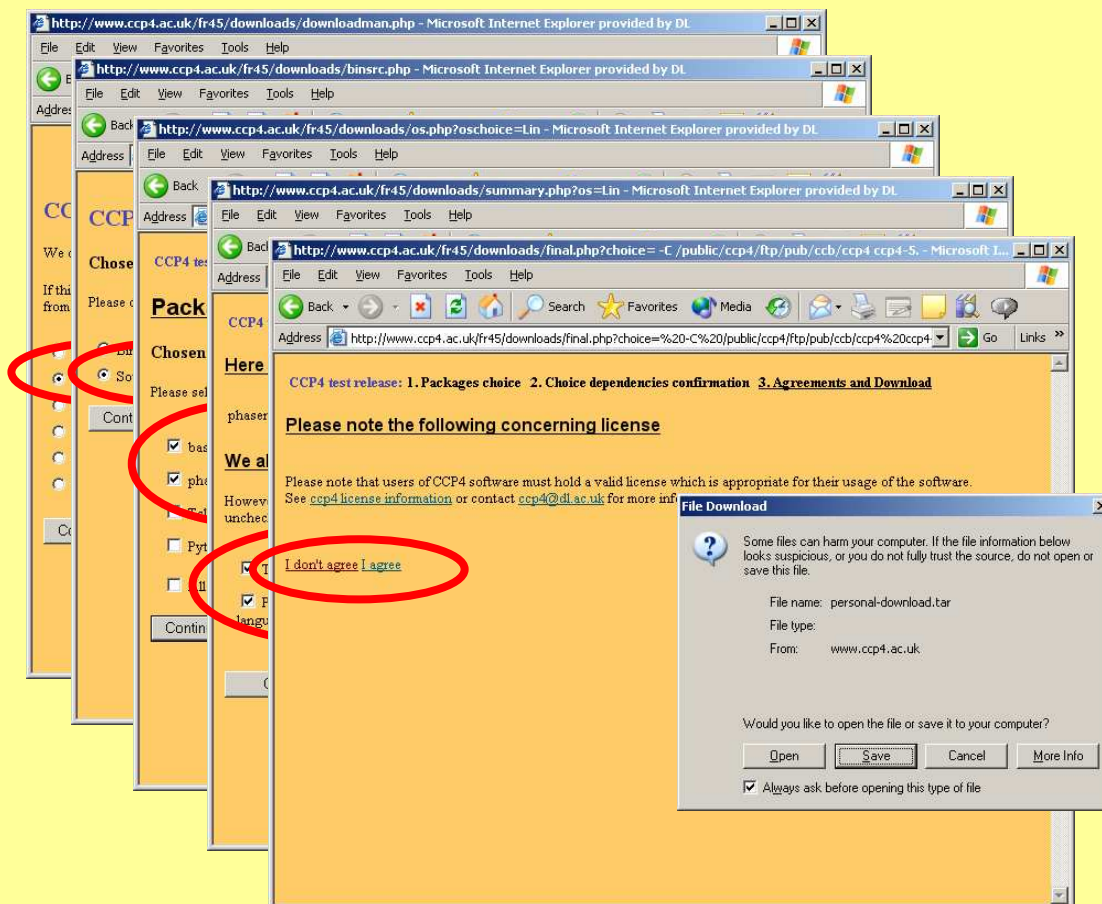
http://www.ccp4.ac.uk/fr45/downloads/downloadman.php - Microsoft Internet Explorer provided by DL

File Edit View Favorites Tools Help

Addres

CC

We c

If thi from

Co

http://www.ccp4.ac.uk/fr45/downloads/binsrc.php - Microsoft Internet Explorer provided by DL

File Edit View Favorites Tools Help

Back

Address

CCP

Chose

Please c

Bi

So

Cont

http://www.ccp4.ac.uk/fr45/downloads/os.php?oschoice=Lin - Microsoft Internet Explorer provided by DL

File Edit View Favorites Tools Help

Back

Address

CCP4 tes

Pack

Chosen

Please sel

bas

pha

Tel

Pyt

all

Contin

http://www.ccp4.ac.uk/fr45/downloads/summary.php?os=Lin - Microsoft Internet Explorer provided by DL

File Edit View Favorites Tools Help

Back

Address

CCP4

Here

phaser

We al

Howev unchec

T

P langu

C

http://www.ccp4.ac.uk/fr45/downloads/final.php?choice= -C /public/ccp4/ftp/pub/ccb/ccp4 ccp4-5. - Microsoft I...

File Edit View Favorites Tools Help

Back Search Favorites Media

Address http://www.ccp4.ac.uk/fr45/downloads/final.php?choice=%20-C%20/public/ccp4/ftp/pub/ccb/ccp4%20ccp4- Go Links »

CCP4 test release: 1. Packages choice 2. Choice dependencies confirmation 3. Agreements and Download

Please note the following concerning license

Please note that users of CCP4 software must hold a valid license which is appropriate for their usage of the software. See ccp4 license information or contact ccp4@dl.ac.uk for more inf

I don't agree I agree

File Download

Some files can harm your computer. If the file information below looks suspicious, or you do not fully trust the source, do not open or save this file.

File name: personal-download.tar

File type:

From: www.ccp4.ac.uk

Would you like to open the file or save it to your computer?

Open Save Cancel More Info

Always ask before opening this type of file